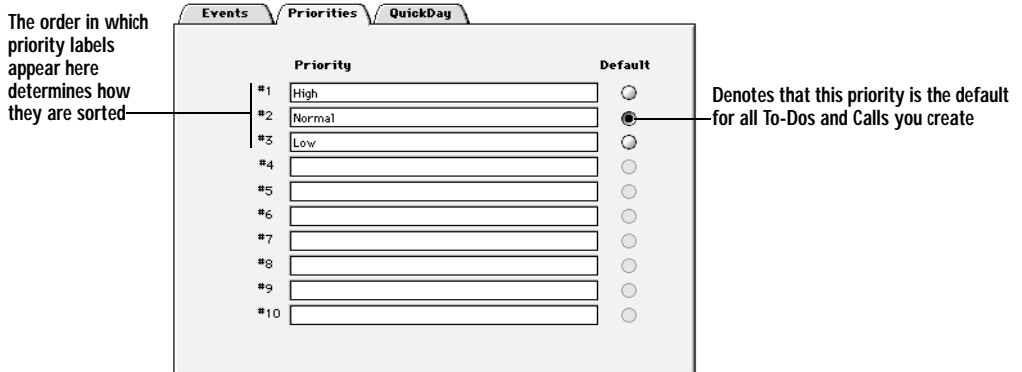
The order in which priority labels appear here determines how they are sorted

Events Priorities QuickDay

Priority Default

#1 High
#2 Normal
#3 Low
#4
#5
#6
#7
#8
#9
#10

Denotes that this priority is the default for all To-Dos and Calls you create